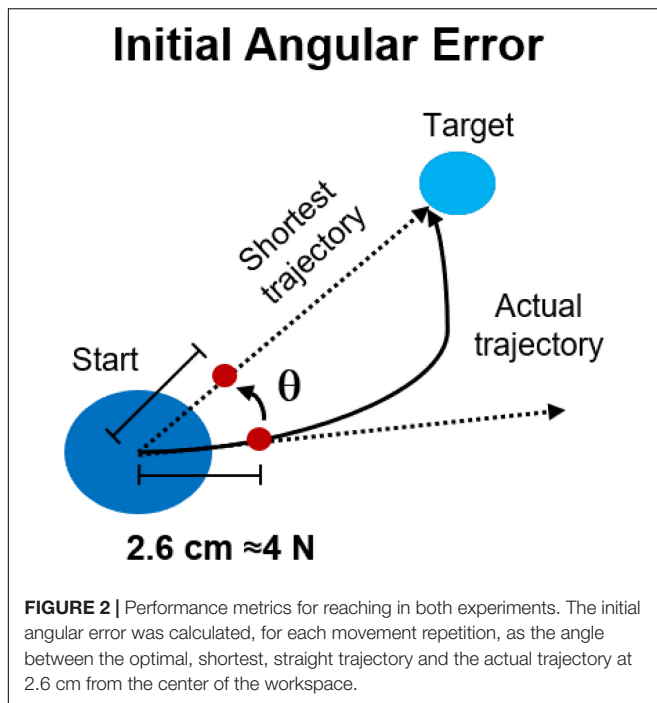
Initial Angular Error

Target

Shortest trajectory

Actual trajectory

Start

$\theta$

2.6 cm ≈4 N

**FIGURE 2 |** Performance metrics for reaching in both experiments. The initial angular error was calculated, for each movement repetition, as the angle between the optimal, shortest, straight trajectory and the actual trajectory at 2.6 cm from the center of the workspace.